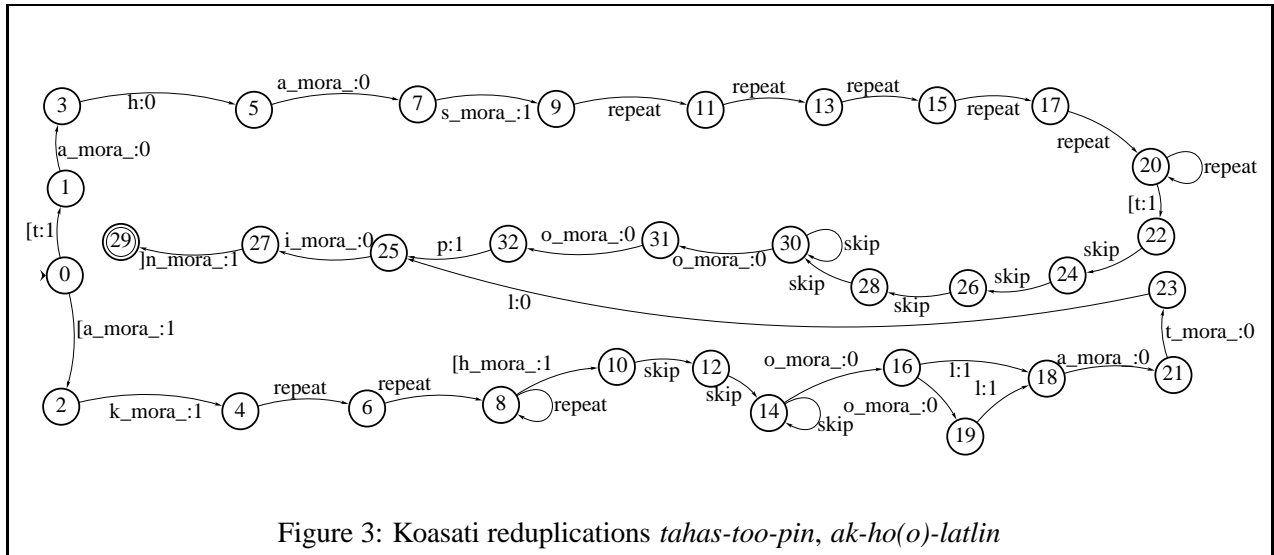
3 h:0 5 a_mora_:0 7 s_mora_:1 9 repeat 11 repeat 13 repeat 15 repeat 17 repeat 20 repeat

a_mora_:0

1

[t:1

29 ]n_mora_:1 27 i_mora_:0 25 p:1 32 o_mora_:0 31 o_mora_:0 30 skip

[t:1 22 skip 24 skip 26 skip 28 skip skip

0

l:0 23

[a_mora_:1

t_mora_:0

[h_mora_:1 10 skip 12 skip 14 skip o_mora_:0 16 l:1 l:1 18 a_mora_:0 21 o_mora_:0 19

2 k_mora_:1 4 repeat 6 repeat 8 repeat

Figure 3: Koasati reduplications *tahas-too-pin*, *ak-ho(o)-latlin*